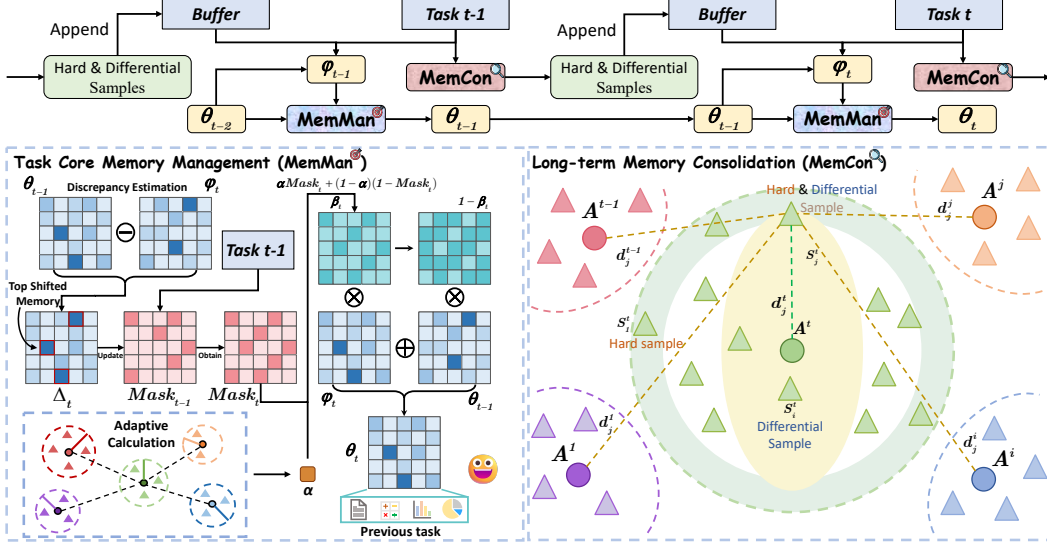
Append

Buffer

Task t-1

Hard & Differential Samples

$\varphi_{t-1}$

MemCon

$\theta_{t-2}$

MemMan

$\theta_{t-1}$

Append

Buffer

Task t

Hard & Differential Samples

$\varphi_t$

MemCon

$\theta_{t-1}$

MemMan

$\theta_t$

Task Core Memory Management (MemMan)

$\theta_{t-1}$

Discrepancy Estimation

$\varphi_t$

Task t-1

Top Shifted Memory

Update

Obtain

$\Delta_t$

$Mask_{t-1}$

$Mask_t$

$\alpha Mask_t + (1-\alpha)(1-Mask_t)$

$\beta_t$

$1-\beta_t$

$\varphi_t$

$\theta_{t-1}$

$\theta_t$

Adaptive Calculation

$\alpha$

Previous task

Long-term Memory Consolidation (MemCon)

Hard & Differential Sample

$A^{t-1}$

$d_j^{t-1}$

$A^j$

$d_j^j$

$S_j^t$

$d_j^t$

$S_i^t$

$A^t$

Hard sample

$S_i^t$

Differential Sample

$d_j^1$

$A^1$

$d_j^i$

$A^i$